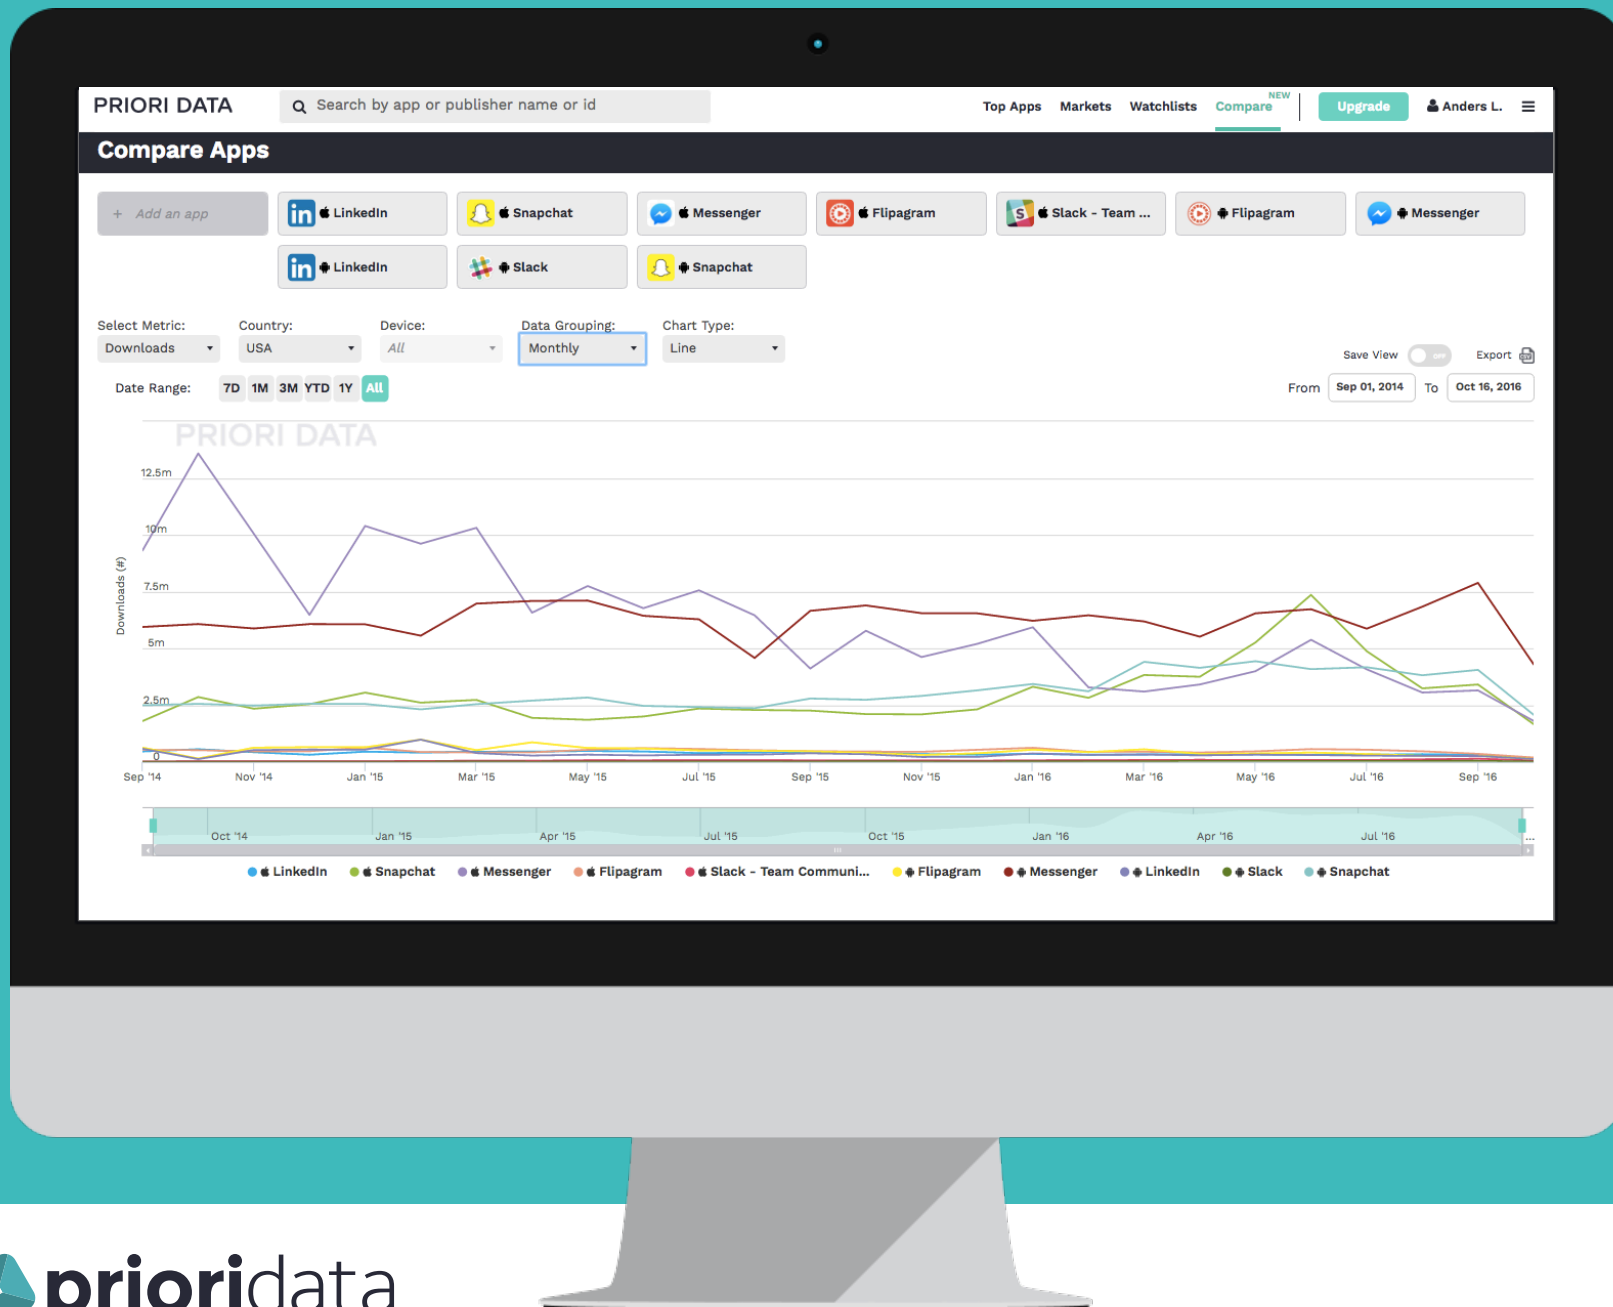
PRIORI DATA

Search by app or publisher name or id

Top Apps Markets Watchlists Compare NEW Upgrade Anders L.

Compare Apps

+ Add an app

LinkedIn

Snapchat

Messenger

Flipagram

Slack - Team ...

Flipagram

Messenger

LinkedIn

Slack

Snapchat

Select Metric: Downloads

Country: USA

Device: All

Data Grouping: Monthly

Chart Type: Line

Save View OFF Export

Date Range: 7D 1M 3M YTD 1Y All

From Sep 01, 2014 To Oct 16, 2016

PRIORI DATA

12.5m
10m
7.5m
5m
2.5m
0

Downloads (#)

Sep '14 Nov '14 Jan '15 Mar '15 May '15 Jul '15 Sep '15 Nov '15 Jan '16 Mar '16 May '16 Jul '16 Sep '16

Oct '14 Jan '15 Apr '15 Jul '15 Oct '15 Jan '16 Apr '16 Jul '16

LinkedIn Snapchat Messenger Flipagram Slack - Team Communi... Flipagram Messenger LinkedIn Slack Snapchat

prioridata